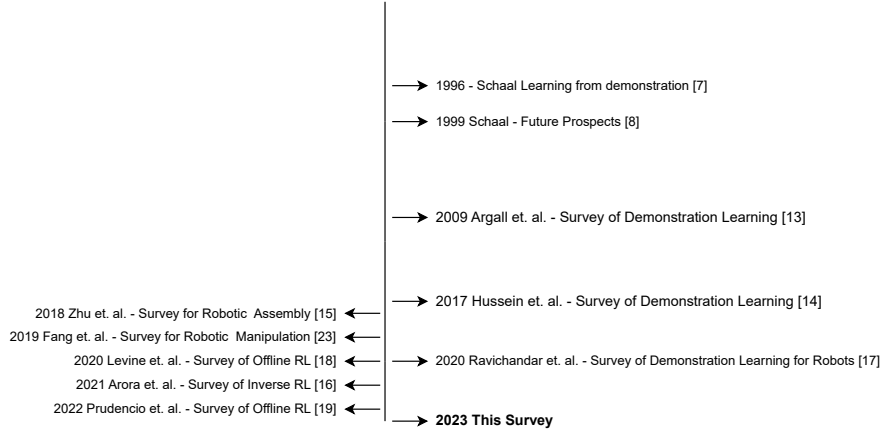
1996 - Schaal Learning from demonstration [7]

1999 Schaal - Future Prospects [8]

2009 Argall et. al. - Survey of Demonstration Learning [13]

2017 Hussein et. al. - Survey of Demonstration Learning [14]

2018 Zhu et. al. - Survey for Robotic Assembly [15]

2019 Fang et. al. - Survey for Robotic Manipulation [23]

2020 Levine et. al. - Survey of Offline RL [18]

2020 Ravichandar et. al. - Survey of Demonstration Learning for Robots [17]

2021 Arora et. al. - Survey of Inverse RL [16]

2022 Prudencio et. al. - Survey of Offline RL [19]

**2023 This Survey**